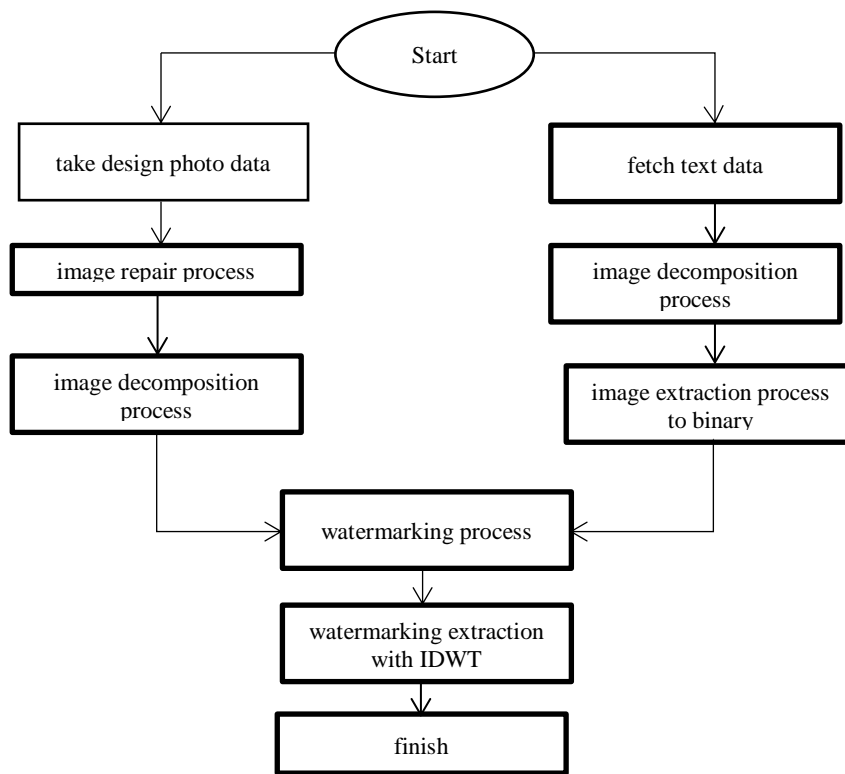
Start

take design photo data

image repair process

image decomposition process

fetch text data

image decomposition process

image extraction process to binary

watermarking process

watermarking extraction with IDWT

finish